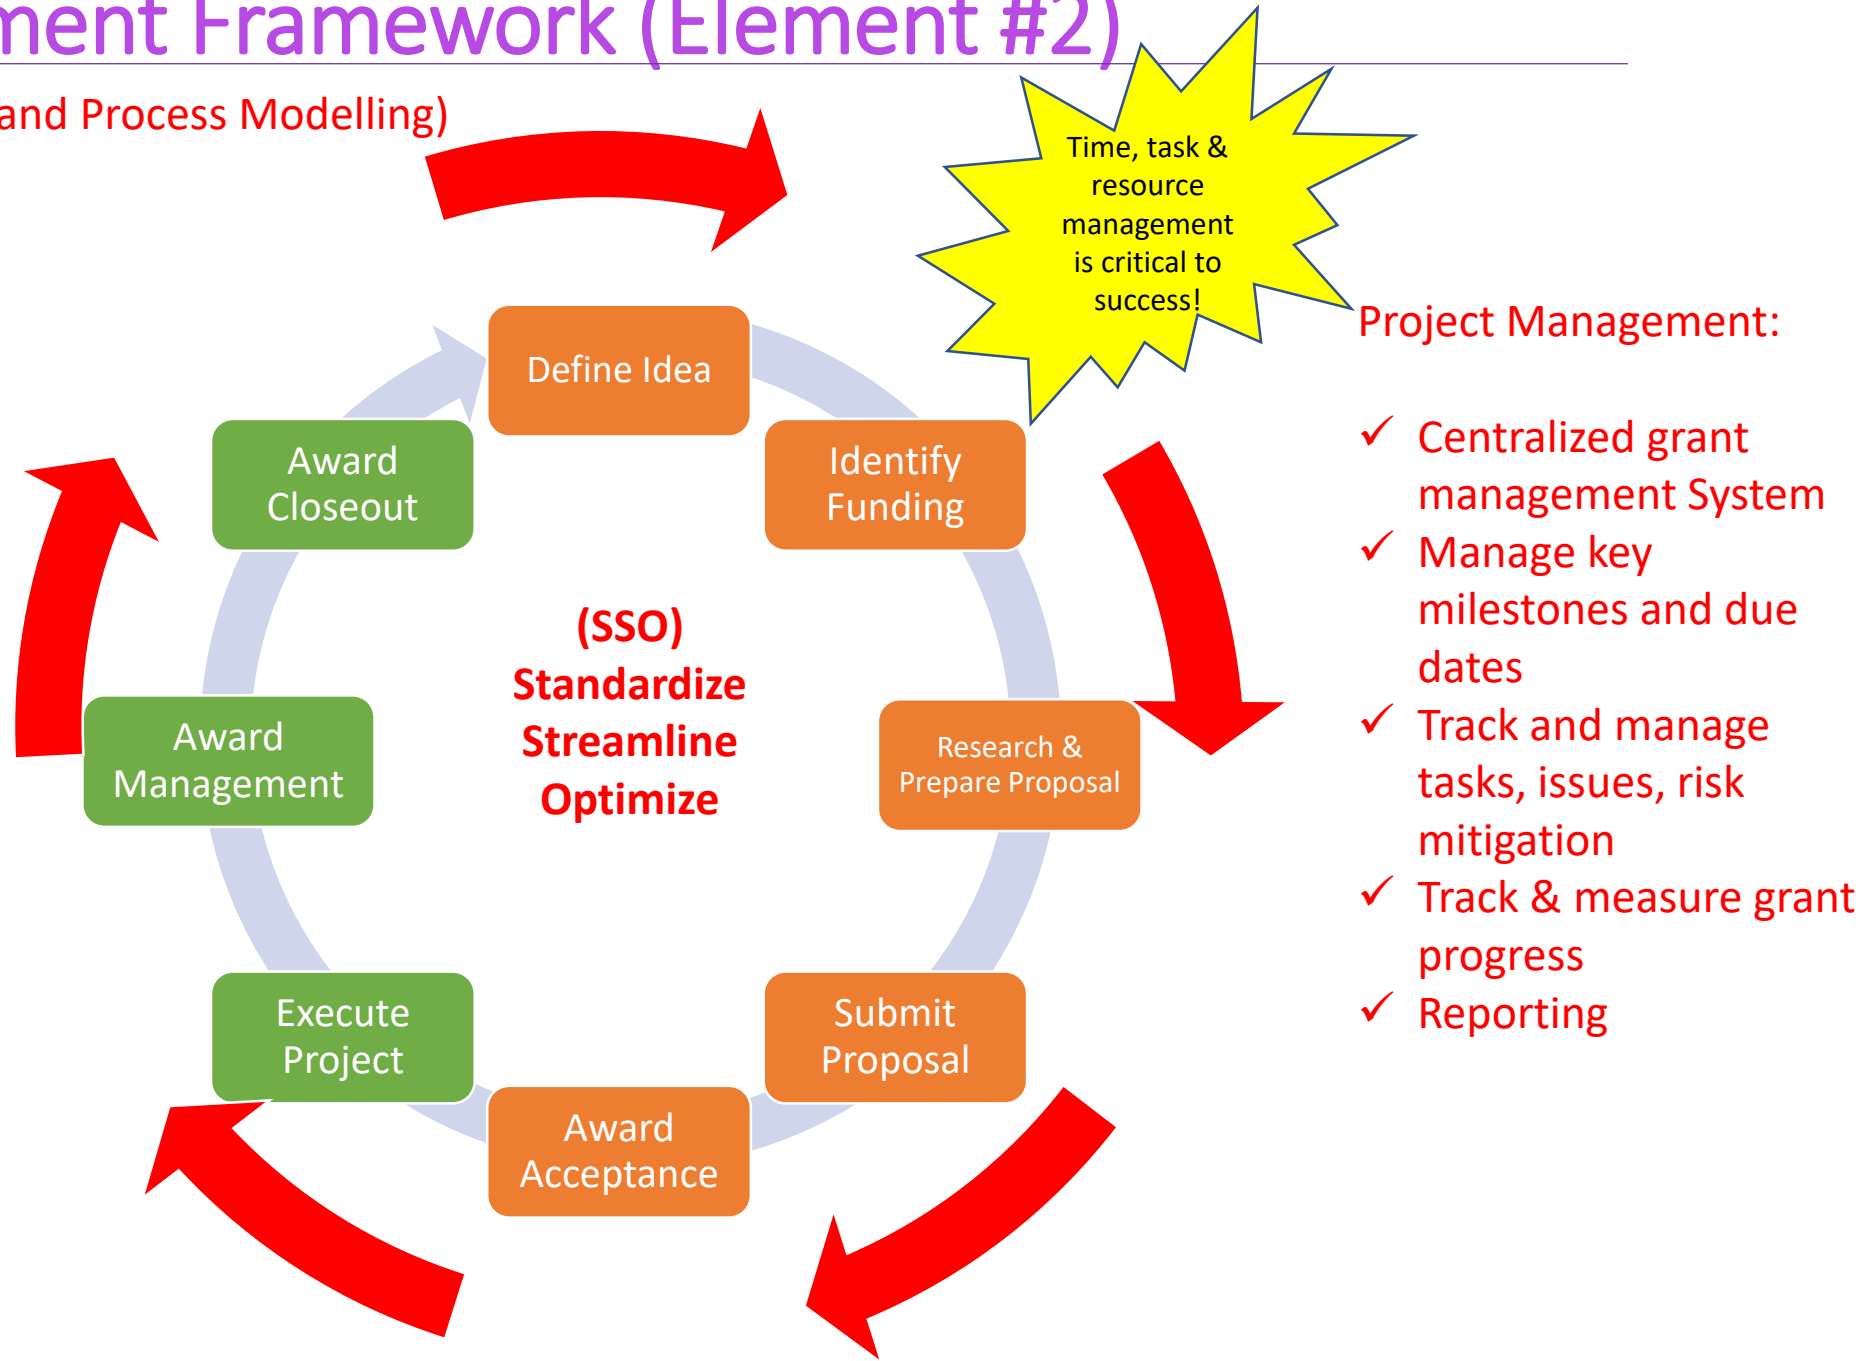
ment Framework (Element #2)

and Process Modelling)

Time, task & resource management is critical to success!

Define Idea

Identify Funding

Research & Prepare Proposal

Submit Proposal

Award Acceptance

Execute Project

Award Management

Award Closeout

(SSO)
Standardize
Streamline
Optimize

Project Management:

✓ Centralized grant management System
✓ Manage key milestones and due dates
✓ Track and manage tasks, issues, risk mitigation
✓ Track & measure grant progress
✓ Reporting